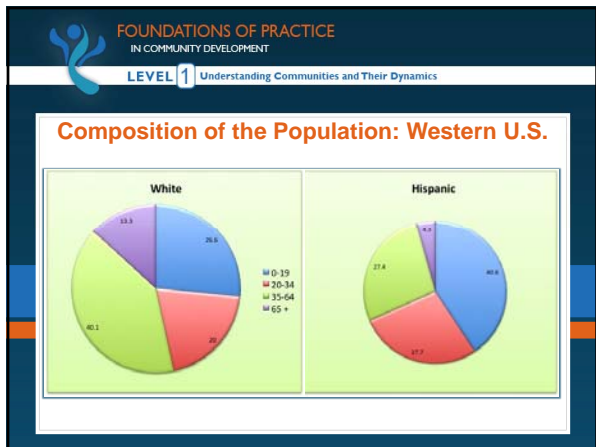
FOUNDATIONS OF PRACTICE
IN COMMUNITY DEVELOPMENT

LEVEL 1 Understanding Communities and Their Dynamics

Composition of the Population: Western U.S.

White

13.3

26.6

20

40.1

0-19
20-34
35-64
65 +

Hispanic

4.3

27.4

40.6

27.7